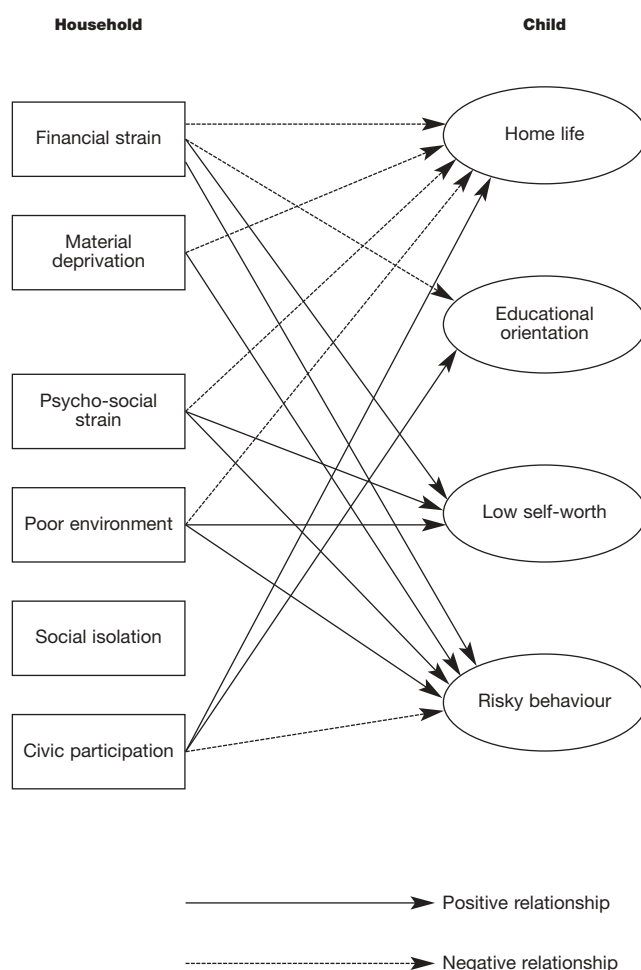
Household

Child

Financial strain

Material deprivation

Psycho-social strain

Poor environment

Social isolation

Civic participation

Home life

Educational orientation

Low self-worth

Risky behaviour

Positive relationship

Negative relationship